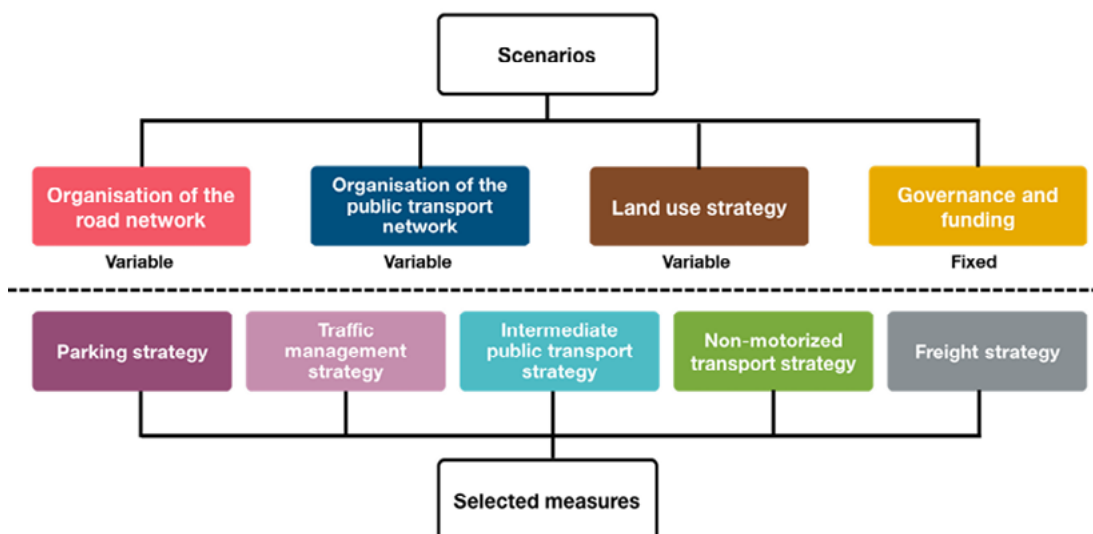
Scenarios

Organisation of the road network
Variable

Organisation of the public transport network
Variable

Land use strategy
Variable

Governance and funding
Fixed

Parking strategy

Traffic management strategy

Intermediate public transport strategy

Non-motorized transport strategy

Freight strategy

Selected measures